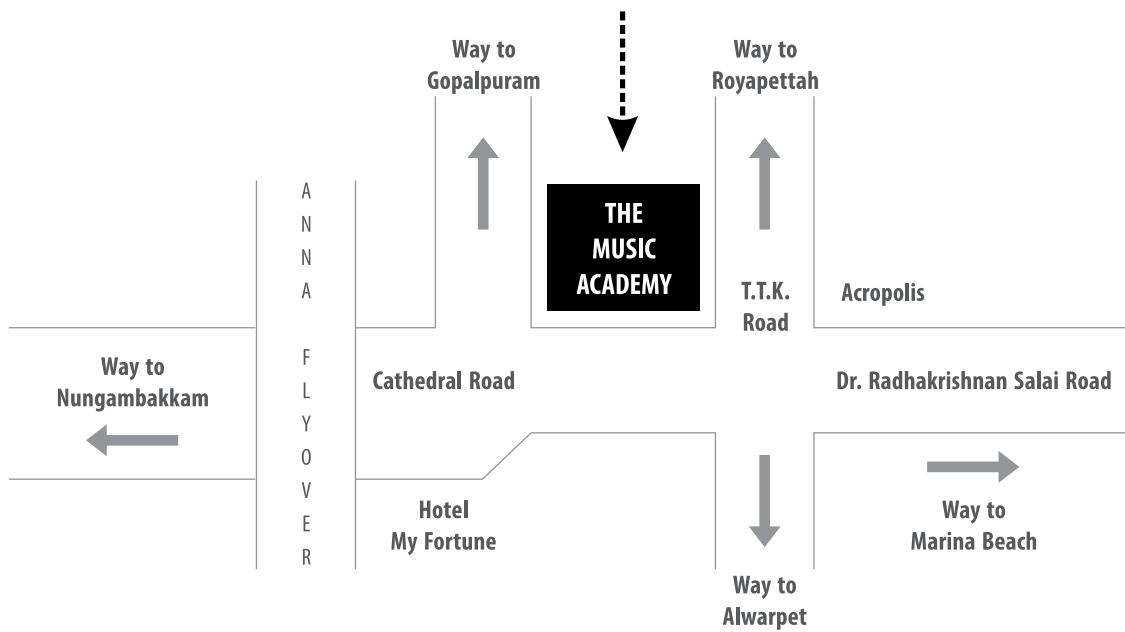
Way to Gopalpuram

Way to Royapettah

A N N A F L Y O V E R

THE MUSIC ACADEMY

T.T.K. Road

Acropolis

Way to Nungambakkam

Cathedral Road

Dr. Radhakrishnan Salai Road

Hotel My Fortune

Way to Marina Beach

Way to Alwarpet